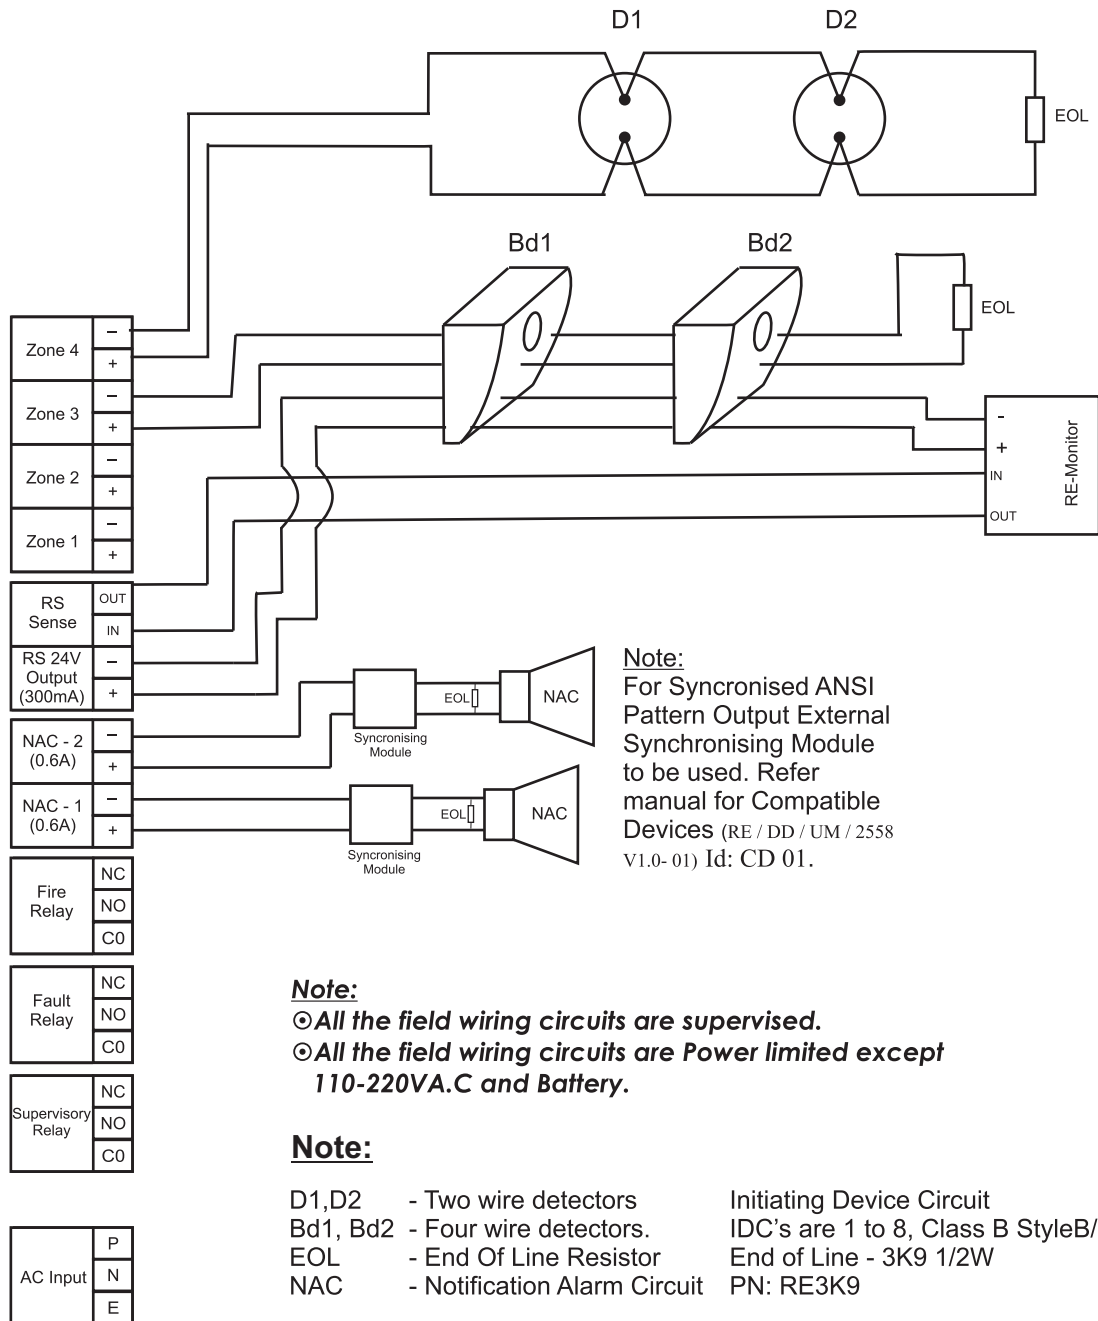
D1
D2
EOL
Bd1
Bd2
EOL
- 
+
IN
OUT
RE-Monitor

| Zone 4 | – |
|---|---|
| | + |
| Zone 3 | – |
| | + |
| Zone 2 | – |
| | + |
| Zone 1 | – |
| | + |
| RS Sense | OUT |
| | IN |
| RS 24V Output (300mA) | – |
| | + |
| NAC - 2 (0.6A) | – |
| | + |
| NAC - 1 (0.6A) | – |
| | + |
| Fire Relay | NC |
| | NO |
| | C0 |
| Fault Relay | NC |
| | NO |
| | C0 |
| Supervisory Relay | NC |
| | NO |
| | C0 |
| AC Input | P |
| | N |
| | E |

EOL
NAC
Syncronising Module
EOL
NAC
Syncronising Module

Note:
For Syncronised ANSI Pattern Output External Synchronising Module to be used. Refer manual for Compatible Devices (RE / DD / UM / 2558 V1.0- 01) Id: CD 01.

Note:
⊙All the field wiring circuits are supervised.
⊙All the field wiring circuits are Power limited except 110-220VA.C and Battery.

Note:
D1,D2 - Two wire detectors
Bd1, Bd2 - Four wire detectors.
EOL - End Of Line Resistor
NAC - Notification Alarm Circuit

Initiating Device Circuit
IDC's are 1 to 8, Class B StyleB/
End of Line - 3K9 1/2W
PN: RE3K9